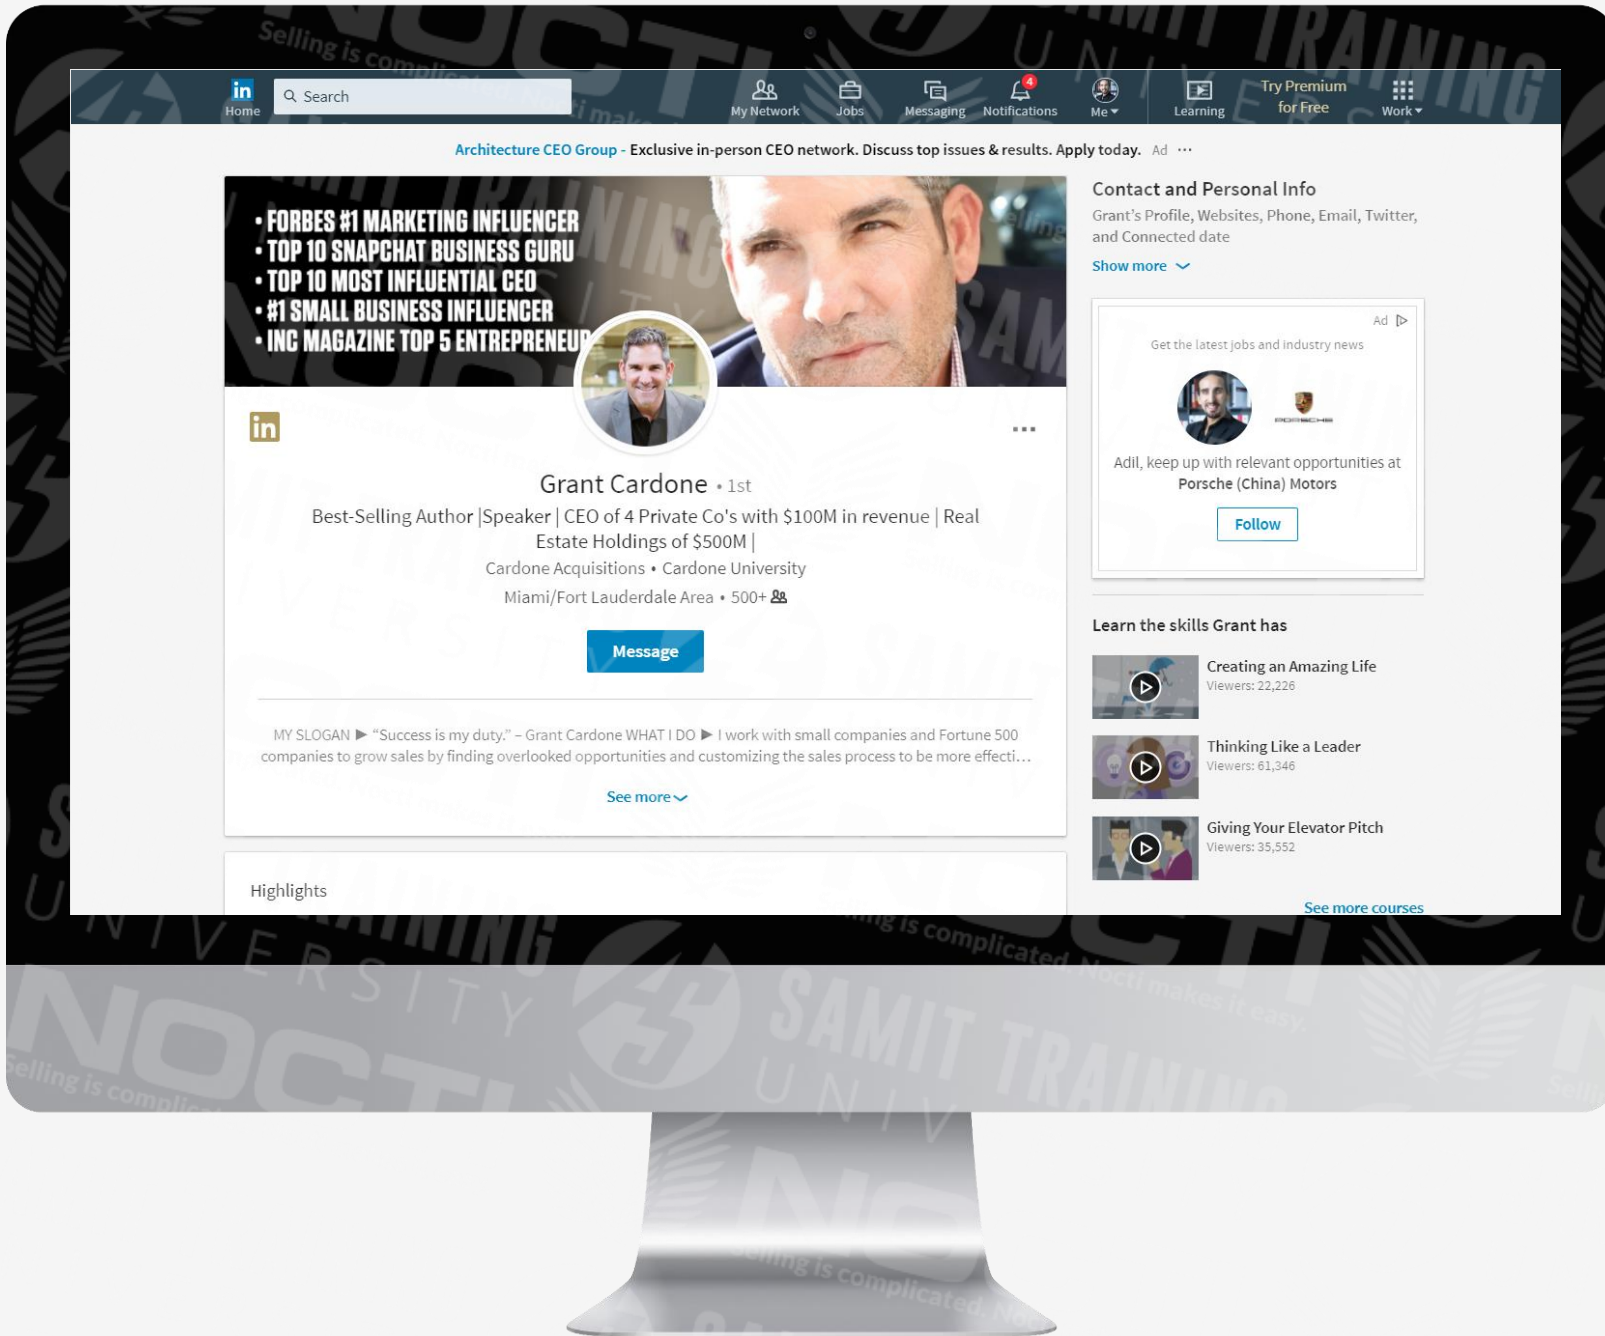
Home
Search
My Network
Jobs
Messaging
4
Notifications
Me
Learning
Try Premium for Free
Work

Architecture CEO Group - Exclusive in-person CEO network. Discuss top issues & results. Apply today. Ad ···

• FORBES #1 MARKETING INFLUENCER
• TOP 10 SNAPCHAT BUSINESS GURU
• TOP 10 MOST INFLUENTIAL CEO
• #1 SMALL BUSINESS INFLUENCER
• INC MAGAZINE TOP 5 ENTREPRENEUR

Grant Cardone • 1st
Best-Selling Author |Speaker | CEO of 4 Private Co's with $100M in revenue | Real Estate Holdings of $500M |
Cardone Acquisitions • Cardone University
Miami/Fort Lauderdale Area • 500+

Message

MY SLOGAN ▶ "Success is my duty." – Grant Cardone WHAT I DO ▶ I work with small companies and Fortune 500 companies to grow sales by finding overlooked opportunities and customizing the sales process to be more effecti…

See more

Highlights

Contact and Personal Info
Grant's Profile, Websites, Phone, Email, Twitter, and Connected date
Show more

Ad
Get the latest jobs and industry news
PORSCHE
Adil, keep up with relevant opportunities at Porsche (China) Motors
Follow

Learn the skills Grant has
Creating an Amazing Life
Viewers: 22,226
Thinking Like a Leader
Viewers: 61,346
Giving Your Elevator Pitch
Viewers: 35,552
See more courses

Selling is complicated. Nocti makes it easy.
SAMIT TRAINING UNIVERSITY
NOCTI